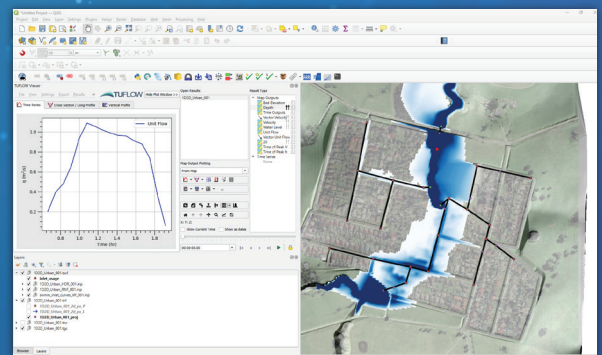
*Untitled Project — QGIS

Project Edit View Layer Settings Plugins Vector Raster Database Web Mesh Processing Help

TUFLOW Viewer

File View Settings Export Results

Time Series Cross section / Long Profile Vertical Profile

TUFLOW

Unit Flow

Q (m³/s)

Time (hr)

1.6
1.4
1.2
1.0
0.8
0.6
0.4
0.2

0.8 1.0 1.2 1.4 1.6 1.8

Open Results

1D2D_Urban_001

Result Types

Map Outputs
Bed Elevation
Depth
Time Outputs
Vector Velocity
Velocity
Water Level
Unit Flow
Vector Unit Flow
Z0
Time of Peak V
Time of Peak h
Time Series

Map Output Plotting

Show current Time

Show as dates

Layers

1D2D_Urban_001.xcf
ISIS_mapr
1D2D_Urban_H_001.shp
1D2D_Urban_PLT_001.shp
1D2D_Urban_001.tlf
1D2D_Urban_001.qml

Browser Layers